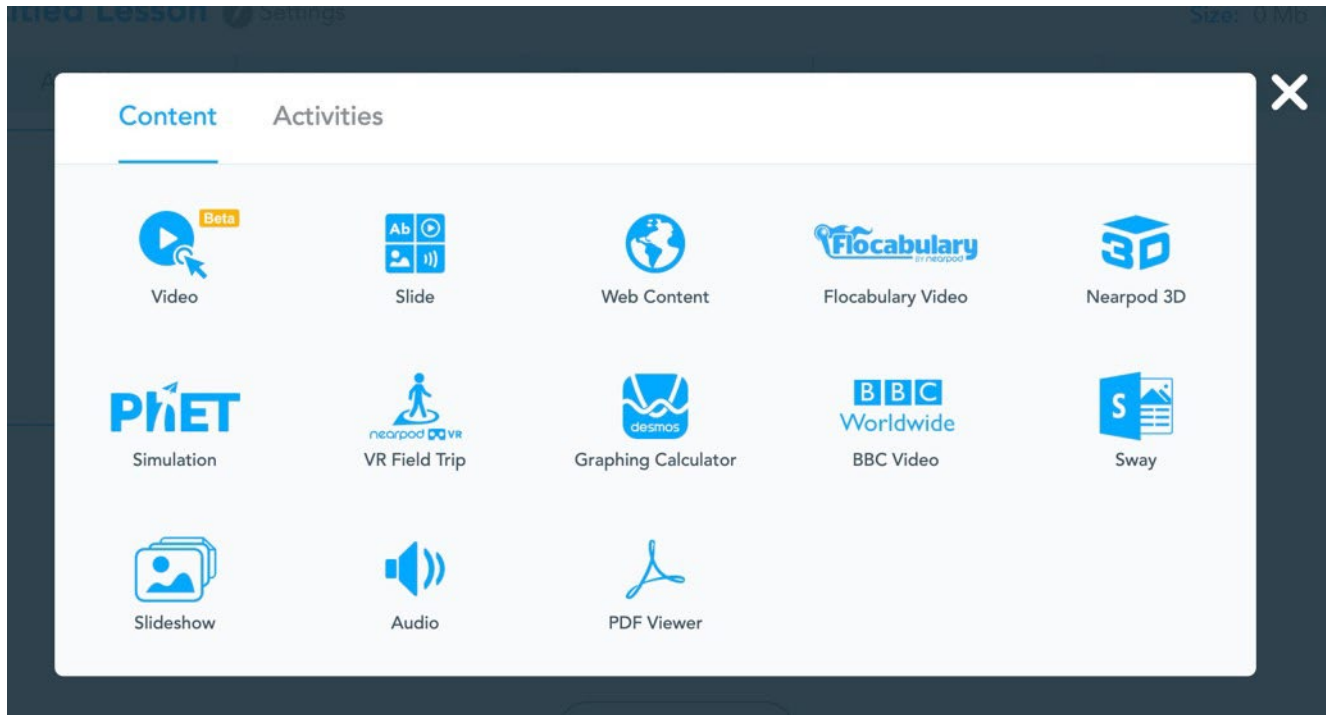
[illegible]itled Lesson Settings Size: 0 Mb

Content Activities

Beta
Video

Ab
Slide

Web Content

Flocabulary
BY nearpod
Flocabulary Video

3D
Nearpod 3D

PhET
Simulation

nearpod VR
VR Field Trip

desmos
Graphing Calculator

BBC Worldwide
BBC Video

S
Sway

Slideshow

Audio

PDF Viewer